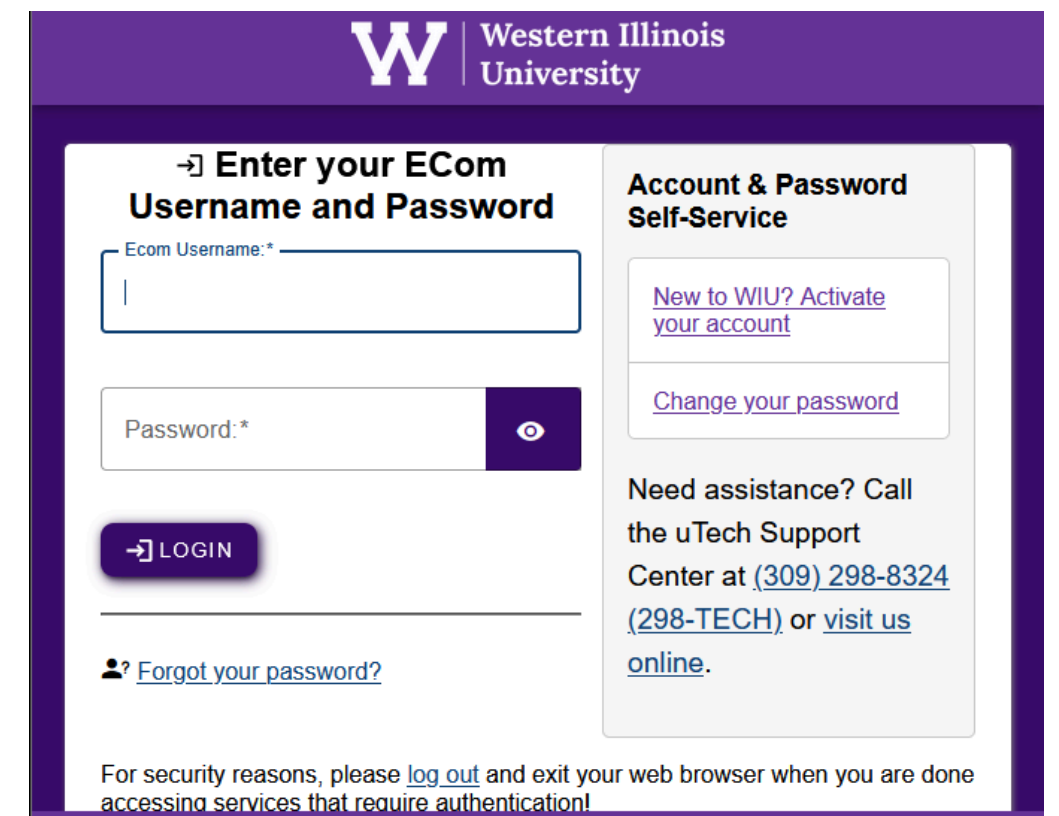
W Western Illinois University

Enter your ECom Username and Password

Ecom Username:*

Password:*

LOGIN

Forgot your password?

Account & Password Self-Service

New to WIU? Activate your account

Change your password

Need assistance? Call the uTech Support Center at (309) 298-8324 (298-TECH) or visit us online.

For security reasons, please log out and exit your web browser when you are done accessing services that require authentication!